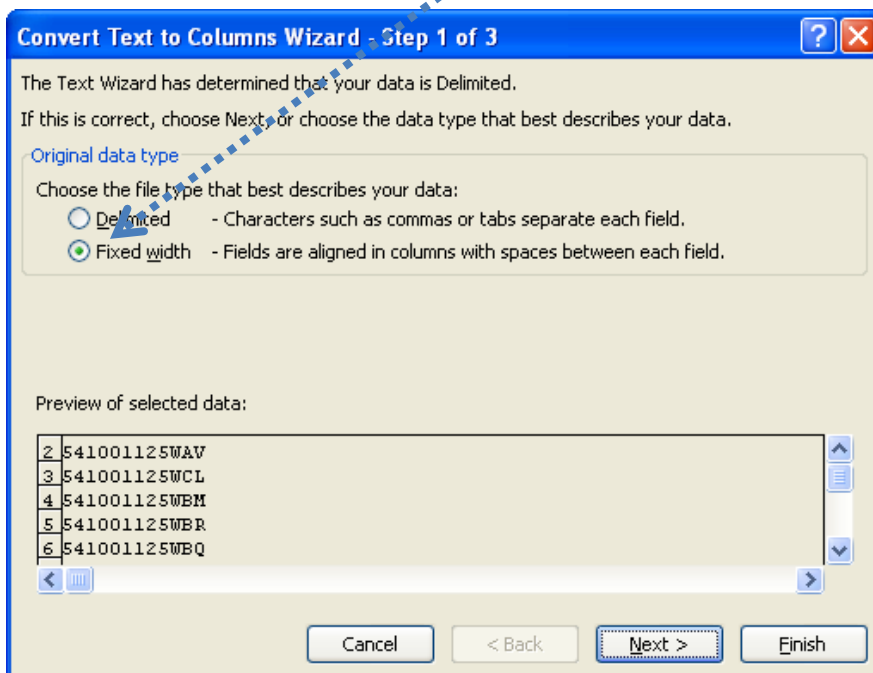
Convert Text to Columns Wizard - Step 1 of 3

The Text Wizard has determined that your data is Delimited.

If this is correct, choose Next, or choose the data type that best describes your data.

Original data type

Choose the file type that best describes your data:

Delimited - Characters such as commas or tabs separate each field.

Fixed width - Fields are aligned in columns with spaces between each field.

Preview of selected data:

2 541001125WAV
3 541001125WCL
4 541001125WBM
5 541001125WBR
6 541001125WBQ

Cancel
< Back
Next >
Finish